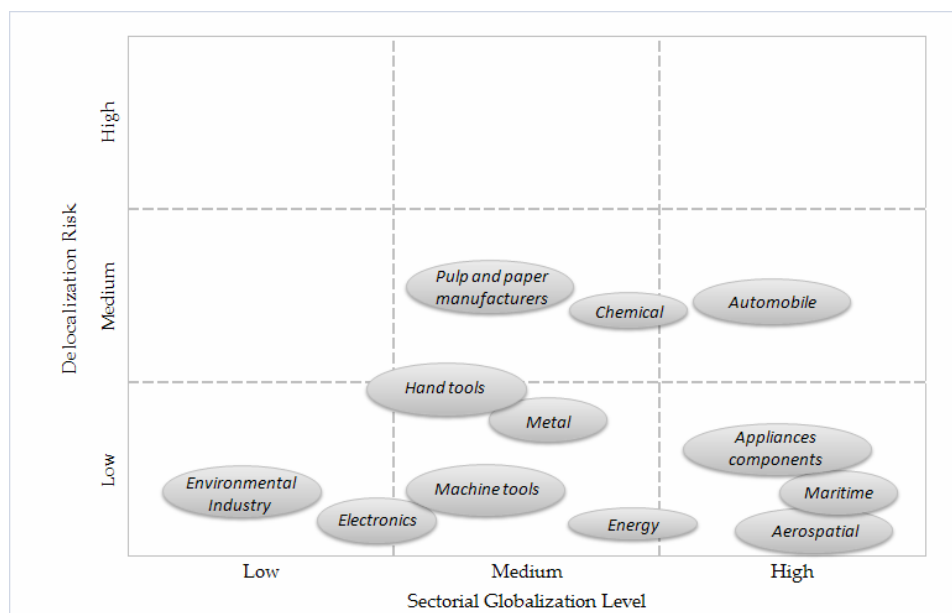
Delocalization Risk

High

Medium

Low

Pulp and paper manufacturers

Chemical

Automobile

Hand tools

Metal

Appliances components

Environmental Industry

Machine tools

Maritime

Electronics

Energy

Aerospatial

Low

Medium

High

Sectorial Globalization Level